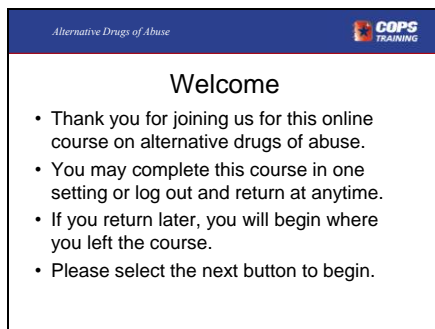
Alternative Drugs of Abuse

COPS TRAINING

Welcome

• Thank you for joining us for this online course on alternative drugs of abuse.
• You may complete this course in one setting or log out and return at anytime.
• If you return later, you will begin where you left the course.
• Please select the next button to begin.